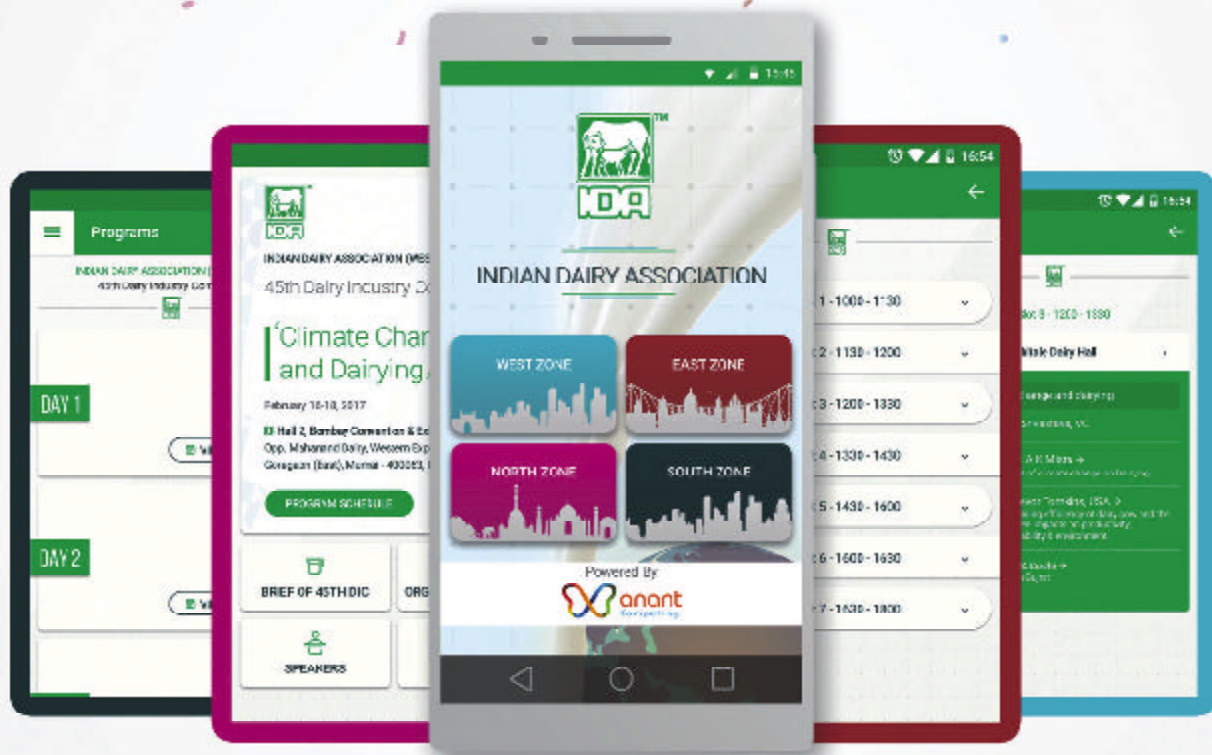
Programs

INDIAN DAIRY ASSOCIATION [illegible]
45th Dairy Industry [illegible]

DAY 1

DAY 2

INDIAN DAIRY ASSOCIATION (WES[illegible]
45th Dairy Industry Co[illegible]

'Climate Chan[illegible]
and Dairying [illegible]

February 16-18, 2017

Hall 2, Bombay Convention & Ex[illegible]
Opp. Mahanand Dairy, Western Exp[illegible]
Goregaon (East), Mumbai - 400063, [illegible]

PROGRAM SCHEDULE

BRIEF OF 45TH DIC

ORG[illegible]

SPEAKERS

16:55

INDA

INDIAN DAIRY ASSOCIATION

WEST ZONE

EAST ZONE

NORTH ZONE

SOUTH ZONE

Powered By
anant

16:54

1 - 1000 - 1130
2 - 1130 - 1200
3 - 1200 - 1330
4 - 1330 - 1430
5 - 1430 - 1600
6 - 1600 - 1630
7 - 1630 - 1800

16:54

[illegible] 3 - 1200 - 1330

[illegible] Dairy Hall

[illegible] and dairying

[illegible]